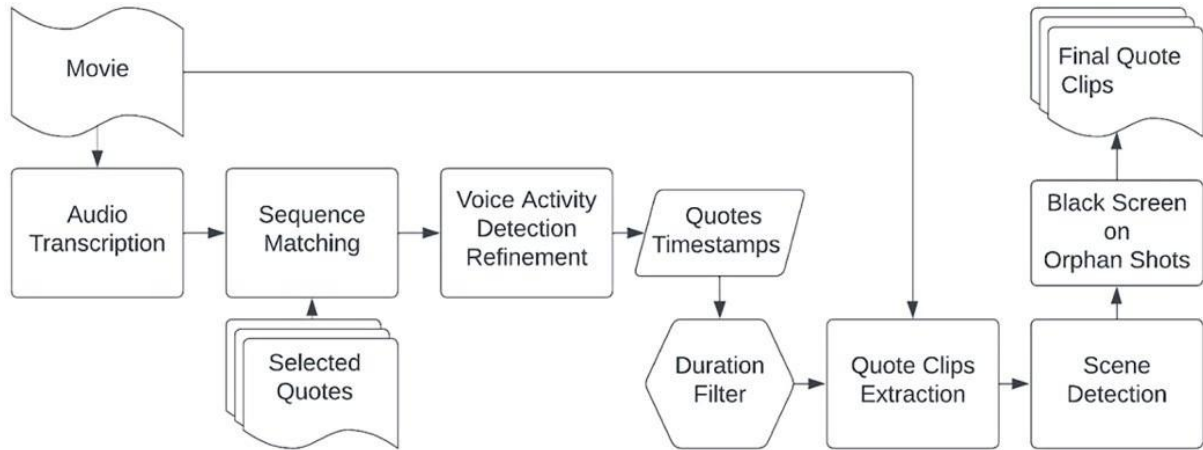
Movie

Final Quote Clips

Audio Transcription

Sequence Matching

Voice Activity Detection Refinement

Quotes Timestamps

Black Screen on Orphan Shots

Selected Quotes

Duration Filter

Quote Clips Extraction

Scene Detection